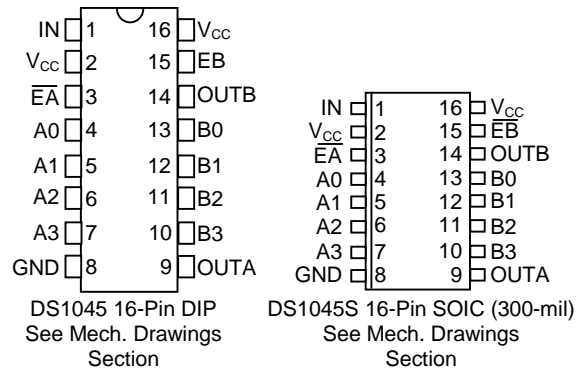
IN 1
$V_{CC}$ 2
$\overline{EA}$ 3
A0 4
A1 5
A2 6
A3 7
GND 8
16 $V_{CC}$
15 EB
14 OUTB
13 B0
12 B1
11 B2
10 B3
9 OUTA

DS1045 16-Pin DIP
See Mech. Drawings Section

IN 1
$V_{CC}$ 2
$\overline{EA}$ 3
A0 4
A1 5
A2 6
A3 7
GND 8
16 $V_{CC}$
15 $\overline{EB}$
14 OUTB
13 B0
12 B1
11 B2
10 B3
9 OUTA

DS1045S 16-Pin SOIC (300-mil)
See Mech. Drawings Section